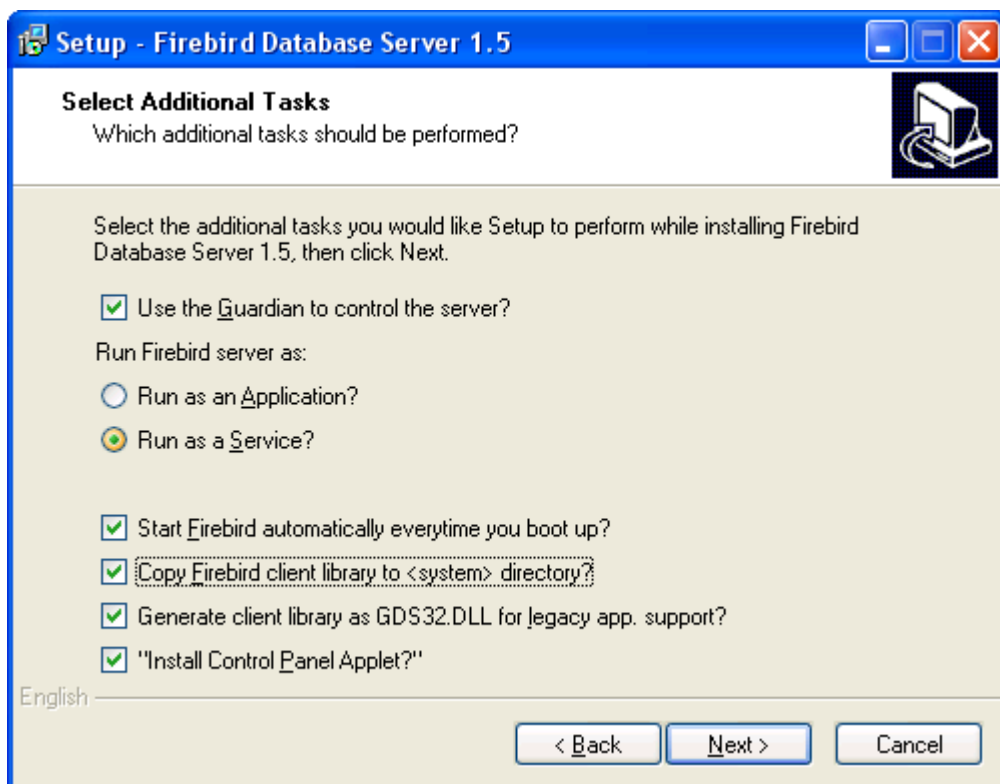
Setup - Firebird Database Server 1.5

Select Additional Tasks
Which additional tasks should be performed?

Select the additional tasks you would like Setup to perform while installing Firebird Database Server 1.5, then click Next.

Use the Guardian to control the server?

Run Firebird server as:

Run as an Application?

Run as a Service?

Start Firebird automatically everytime you boot up?

Copy Firebird client library to <system> directory?

Generate client library as GDS32.DLL for legacy app. support?

"Install Control Panel Applet?"

English

< Back
Next >
Cancel